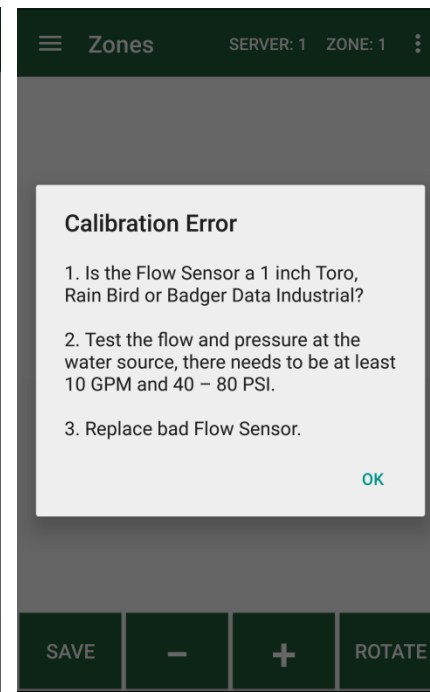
Zones SERVER: 1 ZONE: 1

Calibration Error

1. Is the Flow Sensor a 1 inch Toro, Rain Bird or Badger Data Industrial?

2. Test the flow and pressure at the water source, there needs to be at least 10 GPM and 40 – 80 PSI.

3. Replace bad Flow Sensor.

OK

SAVE – + ROTATE